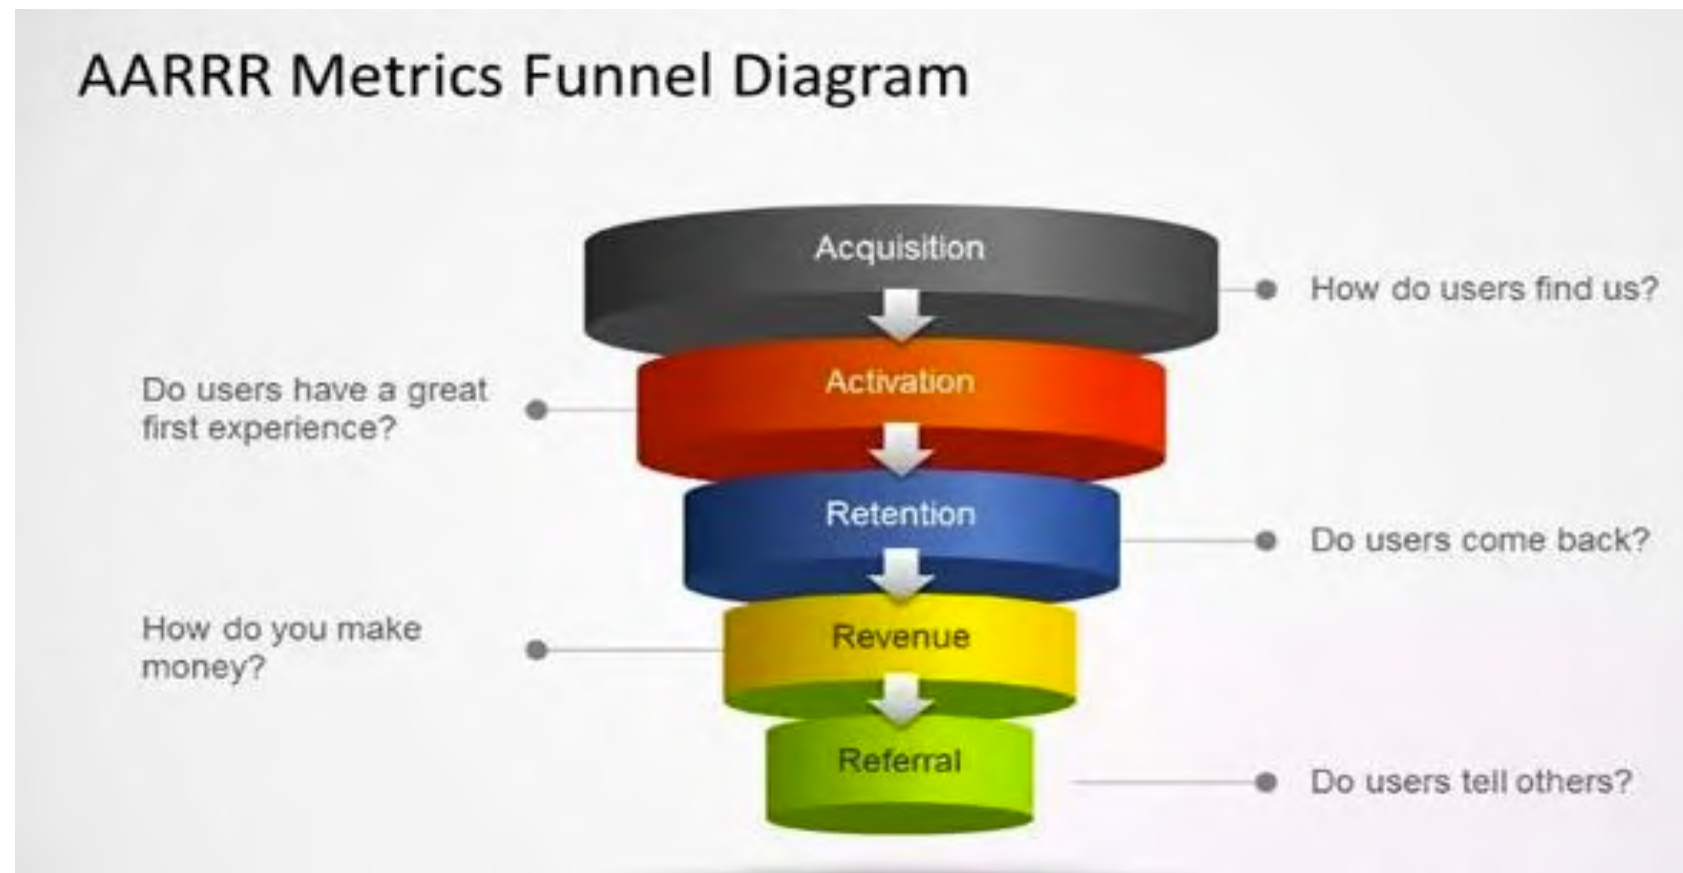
AARRR Metrics Funnel Diagram

Acquisition

How do users find us?

Activation

Do users have a great first experience?

Retention

Do users come back?

Revenue

How do you make money?

Referral

Do users tell others?